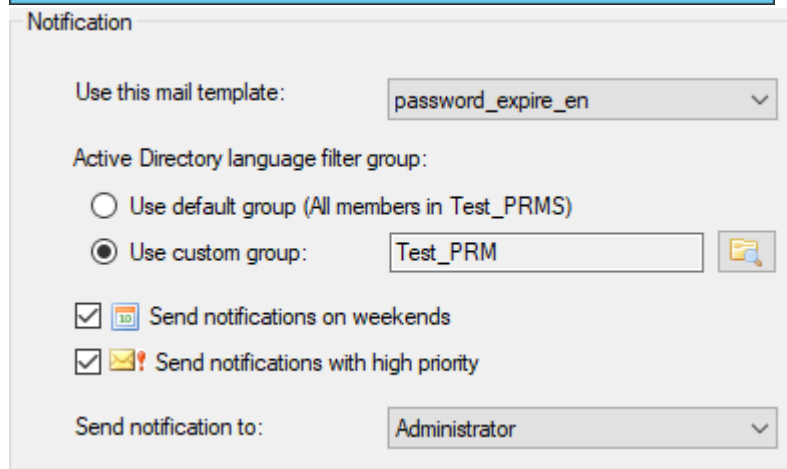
Notification

Use this mail template: password_expire_en

Active Directory language filter group:

Use default group (All members in Test_PRMS)

Use custom group: Test_PRM

Send notifications on weekends

Send notifications with high priority

Send notification to: Administrator